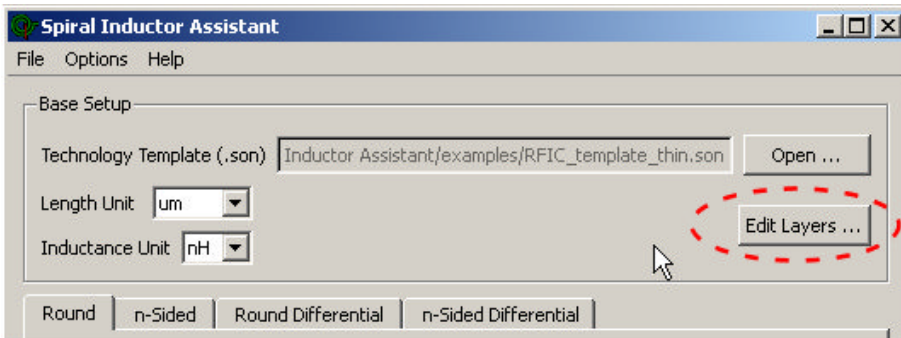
Spiral Inductor Assistant

File Options Help

Base Setup

Technology Template (.son) Inductor Assistant/examples/RFIC_template_thin.son Open ...

Length Unit um

Edit Layers ...

Inductance Unit nH

Round n-Sided Round Differential n-Sided Differential